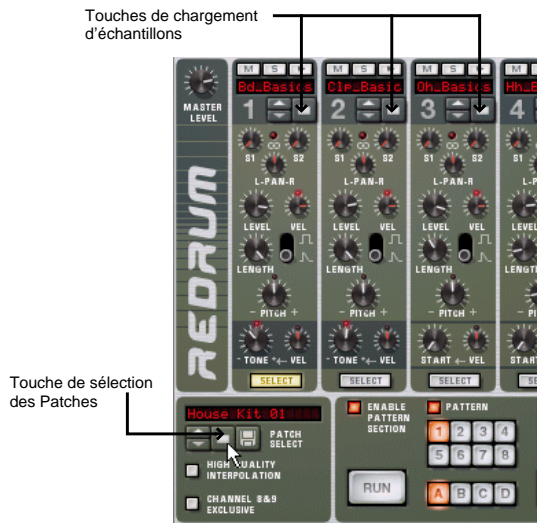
Touches de chargement d'échantillons

MASTER LEVEL

REDRUM

M S R
Bd_Basics
1
S1 S2
L-PAN-R
LEVEL VEL
LENGTH
- PITCH +
- TONE + - VEL
SELECT

M S R
Clp_Basic
2
S1 S2
L-PAN-R
LEVEL VEL
LENGTH
- PITCH +
- TONE + - VEL
SELECT

M S R
Oh_Basics
3
S1 S2
L-PAN-R
LEVEL VEL
LENGTH
- PITCH +
START + - VEL
SELECT

M S R
Hh_Bas
4
S1
L-PA
LEVEL
LENGTH
- PI
START
SE

Touche de sélection des Patches

House Kit 01
PATCH SELECT
HIGH QUALITY INTERPOLATION
CHANNEL 8&9 EXCLUSIVE

ENABLE PATTERN SECTION
PATTERN
1 2 3 4
5 6 7 8
RUN
A B C D